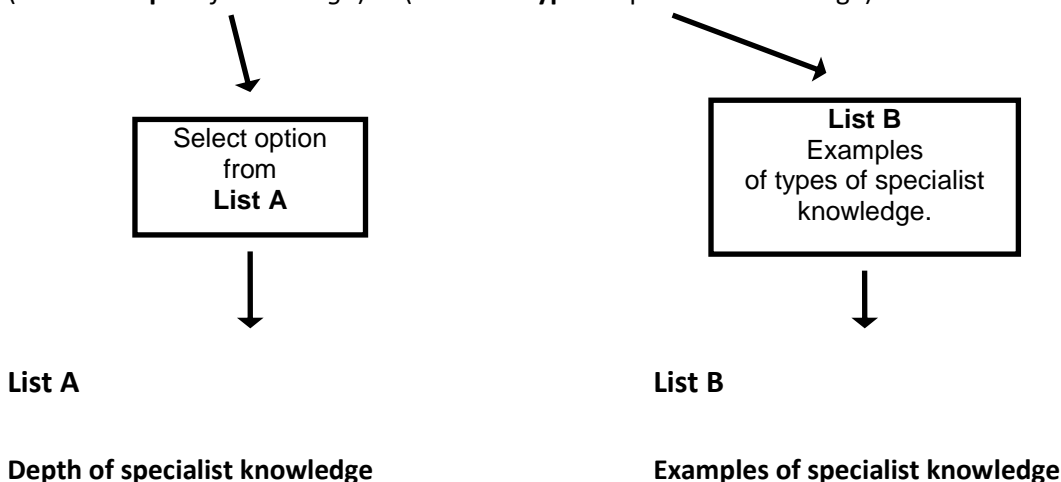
([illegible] depth of knowledge) ([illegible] type of specialist knowledge)

Select option from **List A**

**List B**
Examples of types of specialist knowledge.

**List A**

**List B**

**Depth of specialist knowledge**

**Examples of specialist knowledge**